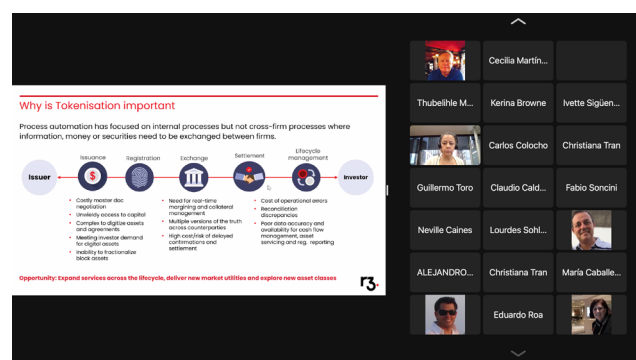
Why is Tokenisation important

Process automation has focused on internal processes but not cross-firm processes where information, money or securities need to be exchanged between firms.

Issuer

Issuance

Registration

Exchange

Settlement

Lifecycle management

Investor

- Costly master doc negotiation
- Unsteady access to capital
- Complex to digitize assets and agreements
- Meeting investor demand for digital assets
- Inability to fractionalize block assets

- Need for real-time margining and collateral management
- Multiple versions of the truth across counterparties
- High cost/risk of delayed confirmations and settlement

- Cost of operational errors
- Reconciliation discrepancies
- Poor data accuracy and availability for cash-flow management, asset servicing and reg. reporting

Opportunity: Expand services across the lifecycle, deliver new market utilities and explore new asset classes

r3.

Cecilia Martín...

Thubelihle M...

Kerina Browne

Ivette Sigüen...

Carlos Colocho

Christiana Tran

Guillermo Toro

Claudio Cald...

Fabio Soncini

Neville Caines

Lourdes Sohl...

ALEJANDRO...

Christiana Tran

María Caballe...

Eduardo Roa